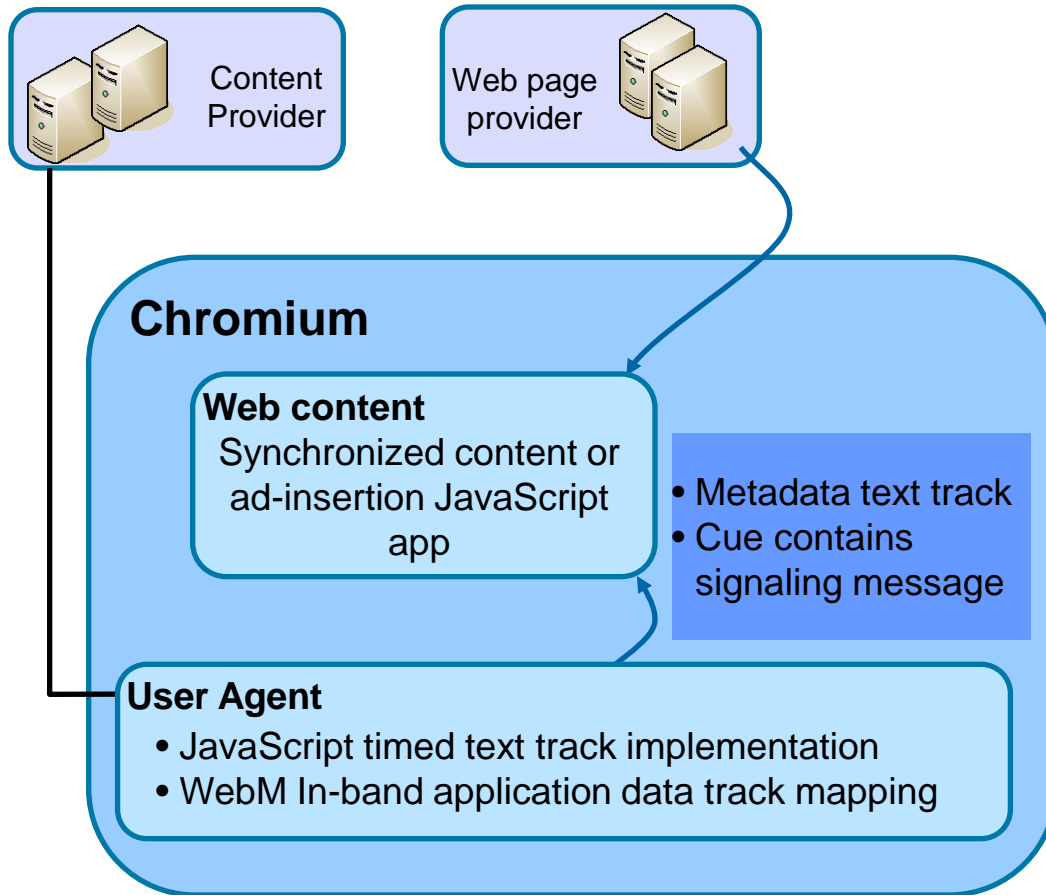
Content Provider

Web page provider

Chromium

Web content
Synchronized content or ad-insertion JavaScript app

• Metadata text track
• Cue contains signaling message

User Agent
• JavaScript timed text track implementation
• WebM In-band application data track mapping